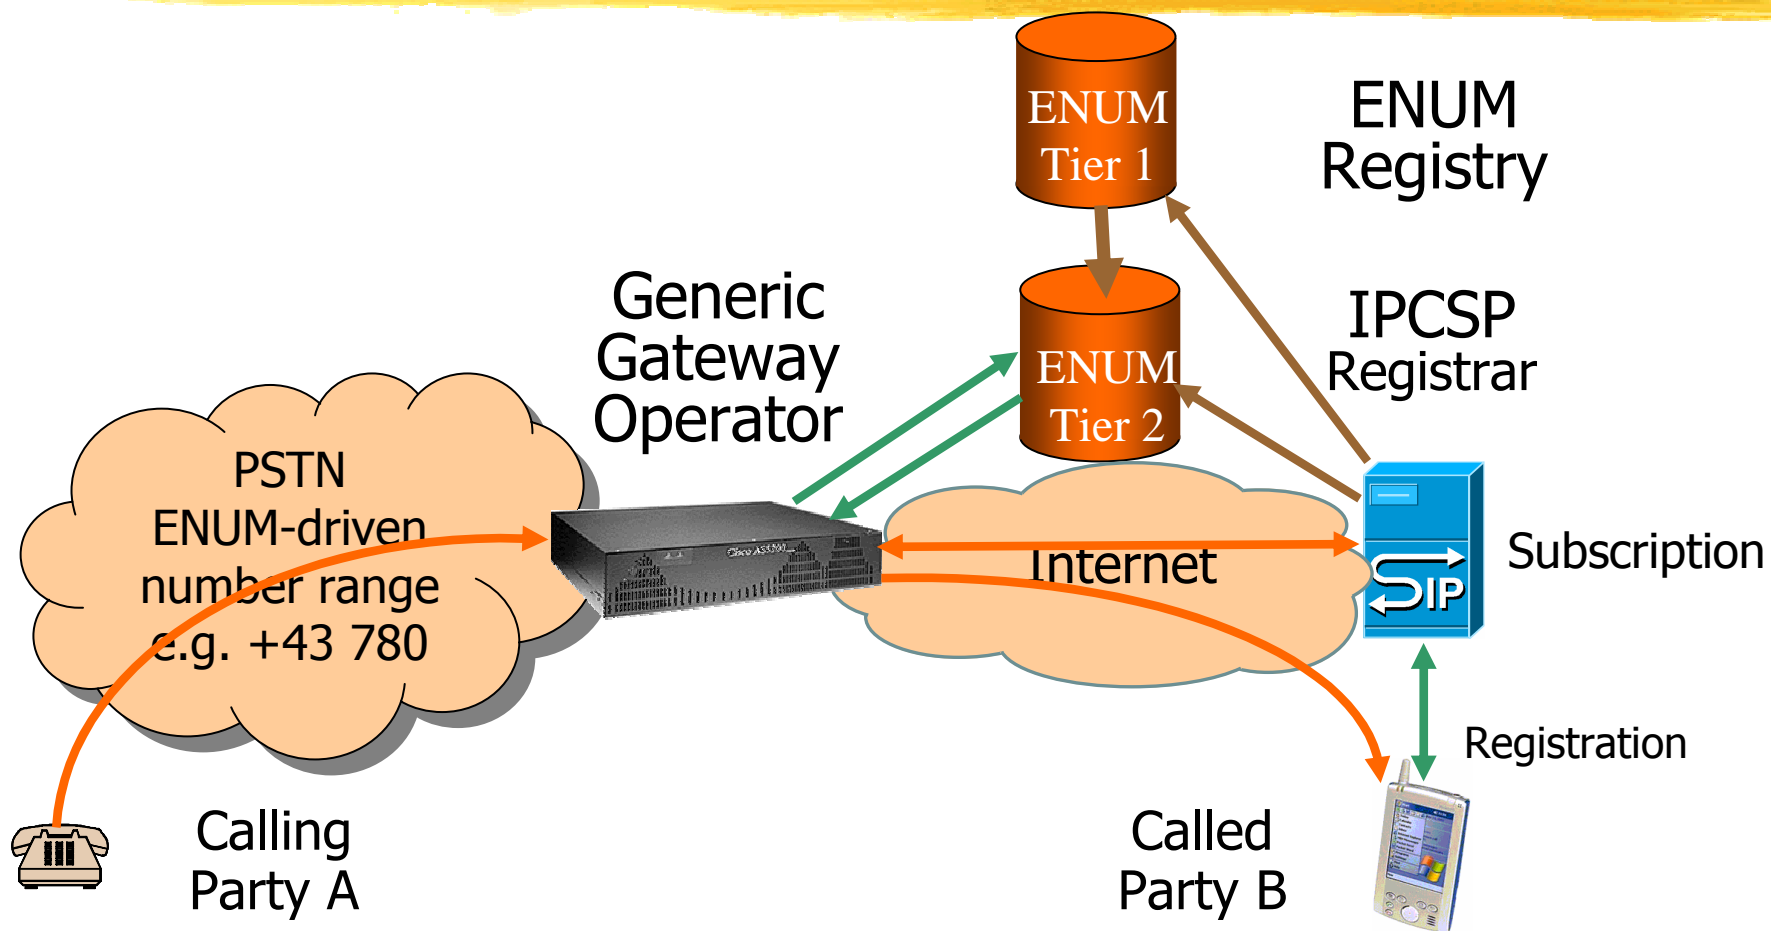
ENUM Tier 1

ENUM Registry

Generic Gateway Operator

ENUM Tier 2

IPCSP Registrar

PSTN ENUM-driven number range e.g. +43 780

Cisco AS5300

Internet

SIP

Subscription

Registration

Calling Party A

Called Party B